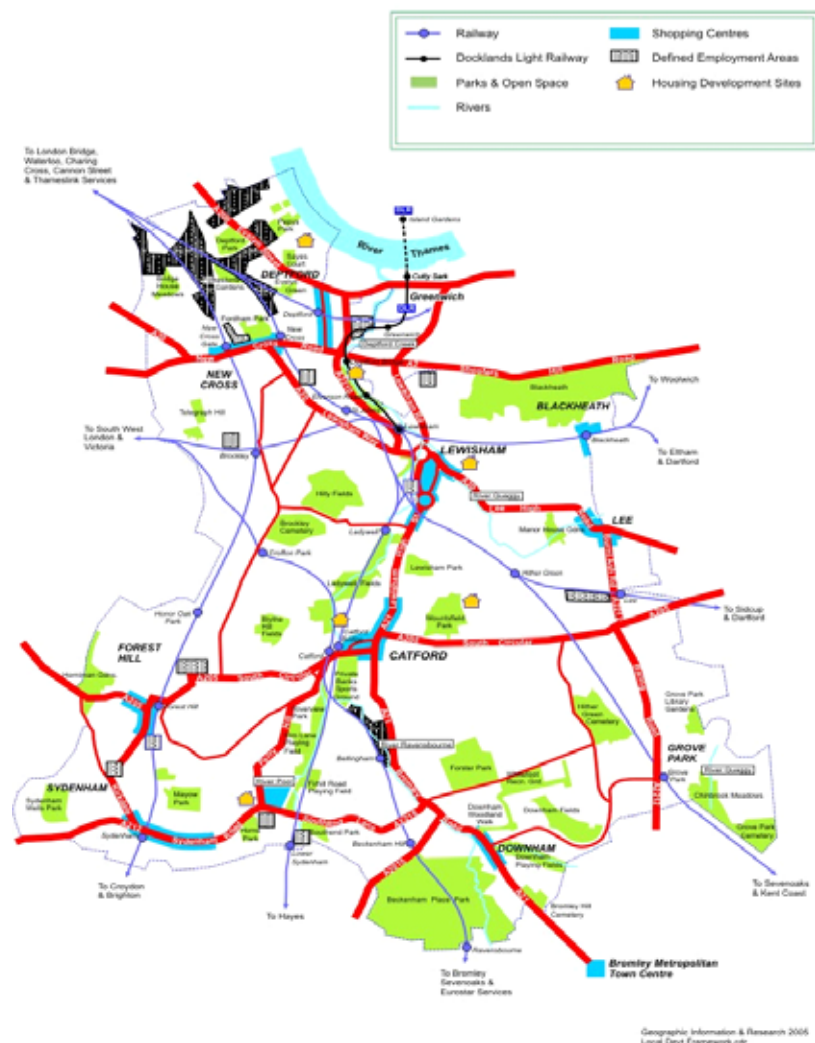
Railway
Docklands Light Railway
Parks & Open Space
Rivers
Shopping Centres
Defined Employment Areas
Housing Development Sites

To London Bridge, Waterloo, Charing Cross, Cannon Street & Thameslink Services

River Thames
Island Gardens
Cutty Sark
Greenwich
DEPTFORD
Deptford Park
Sayes Court
Pepys Park
Bridge House Meadows
Evelyn Green
Deptford
New Cross Gate
New Cross
Fordham Park
Deptford Creek
NEW CROSS
Telegraph Hill
Blackheath
BLACKHEATH
To Woolwich
To South West London & Victoria
Brockley
LEWISHAM
Lewisham
To Eltham & Dartford
River Quaggy
Hilly Fields
Brockley Cemetery
Ladywell
Manor House Gardens
LEE
Crofton Park
Ladywell Fields
Lewisham Park
Hither Green
Lee
To Sidcup & Dartford
Honor Oak Park
Blythe Hill Fields
Mountsfield Park
FOREST HILL
Catford
CATFORD
South Circular
Horniman Gardens
Forest Hill
Grove Park Library Gardens
Hither Green Cemetery
Riverview Park
River Ravensbourne
Bellingham
Forster Park
GROVE PARK
Grove Park
River Quaggy
Chinbrook Meadows
SYDENHAM
Sydenham Wells Park
Mayow Park
River Pool
Firhill Road Playing Field
Downham Woodland Walk
Downham Fields
Grove Park Cemetery
Home Park
Southend Park
Sydenham
Lower Sydenham
Beckenham Hill
DOWNHAM
Downham Playing Fields
To Croydon & Brighton
To Hayes
Beckenham Place Park
Bromley Hill Cemetery
To Sevenoaks & Kent Coast
Ravensbourne
To Bromley Sevenoaks & Eurostar Services
Bromley Metropolitan Town Centre

Geographic Information & Research 2005
Local Devt Framework.cdr